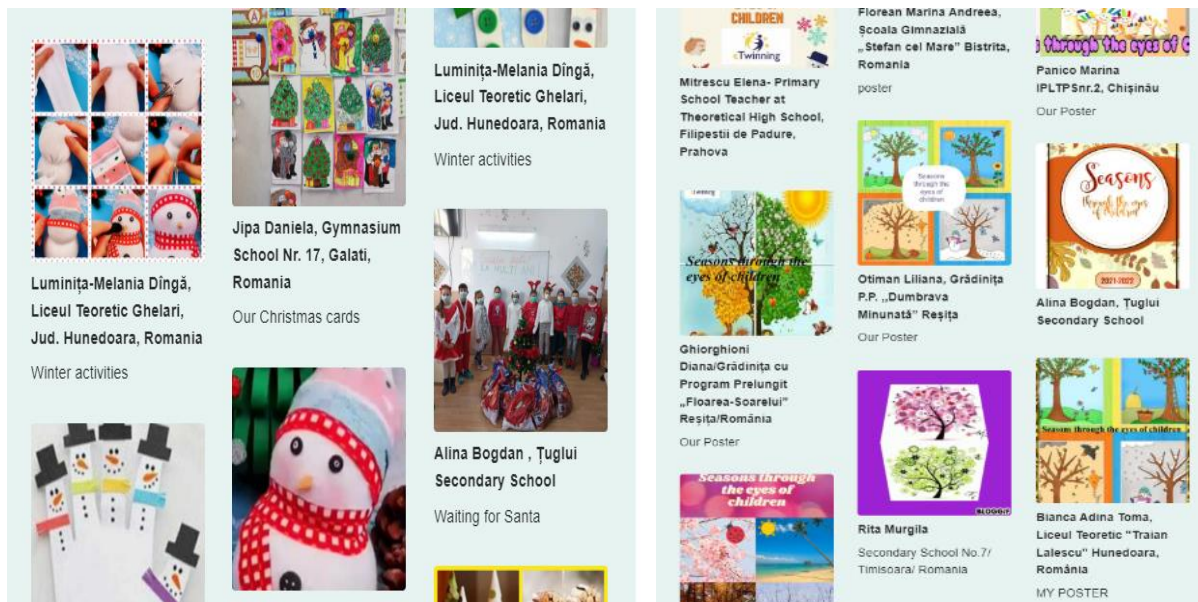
Luminița-Melania Dîngă, Liceul Teoretic Ghelari, Jud. Hunedoara, Romania

Winter activities

Jipa Daniela, Gymnasium School Nr. 17, Galati, Romania

Our Christmas cards

Luminița-Melania Dîngă, Liceul Teoretic Ghelari, Jud. Hunedoara, Romania

Winter activities

Alina Bogdan , Țuglui Secondary School

Waiting for Santa

CHILDREN

eTwinning

Mitrescu Elena- Primary School Teacher at Theoretical High School, Filipestii de Padure, Prahova

Seasons through the eyes of children

Ghiorghioni Diana/Grădinița cu Program Prelungit „Floarea-Soarelui" Reșița/România

Our Poster

Seasons through the eyes of children

Florean Marina Andreea, Școala Gimnazială „Ștefan cel Mare" Bistrita, Romania

poster

Seasons through the eyes of children

Otiman Liliana, Grădinița P.P. „Dumbrava Minunată" Reșița

Our Poster

Rita Murgila

Secondary School No.7/ Timisoara/ Romania

through the eyes of Children

Panico Marina IPLTPSnr.2, Chișinău

Our Poster

Seasons through the eyes of children

2021-2022

Alina Bogdan, Țuglui Secondary School

Seasons through the eyes of children

Bianca Adina Toma, Liceul Teoretic "Traian Lalescu" Hunedoara, România

MY POSTER